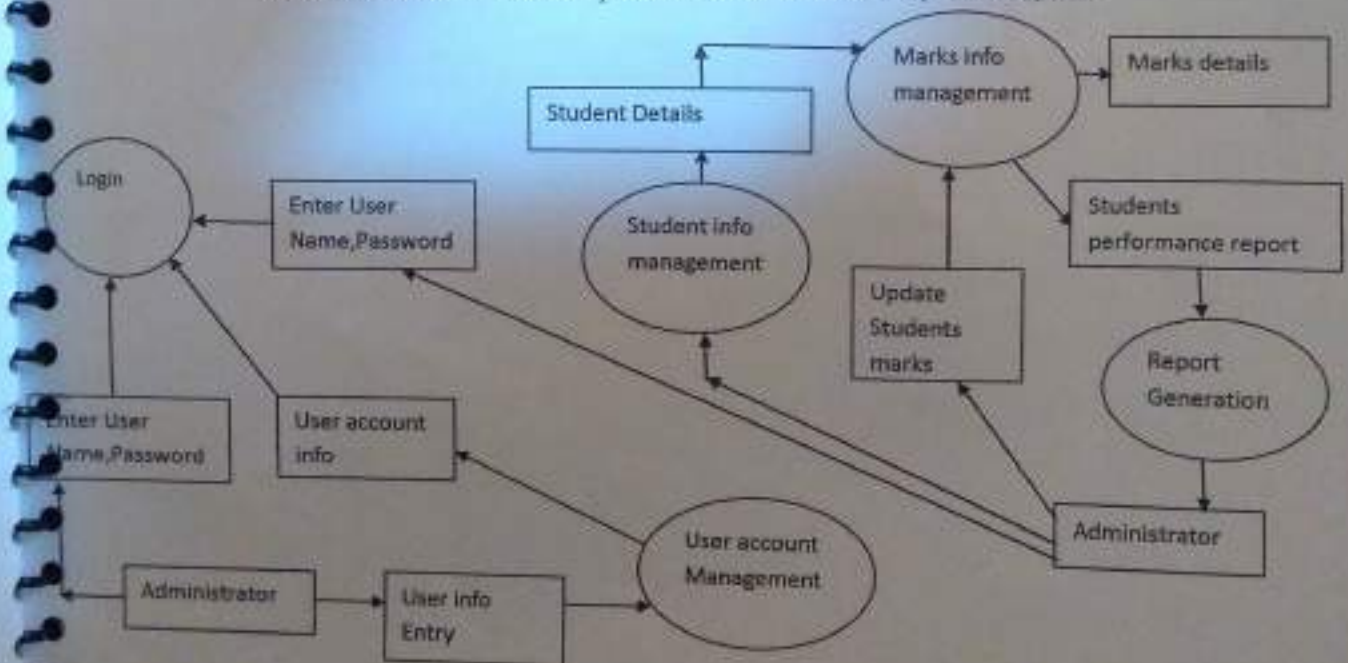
Marks info management

Marks details

Student Details

Login

Enter User Name,Password

Student info management

Students performance report

Update Students marks

Report Generation

Enter User Name,Password

User account info

Administrator

User account Management

Administrator

User info Entry